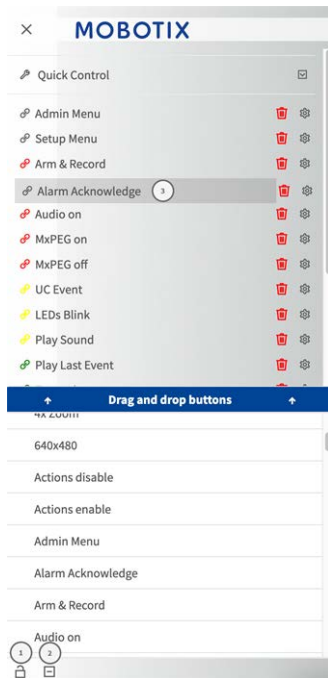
×
MOBOTIX

Quick Control

Admin Menu
Setup Menu
Arm & Record
Alarm Acknowledge 3
Audio on
MxPEG on
MxPEG off
UC Event
LEDs Blink
Play Sound
Play Last Event

↑ Drag and drop buttons ↑

4x Zoom
640x480
Actions disable
Actions enable
Admin Menu
Alarm Acknowledge
Arm & Record
Audio on

1 2